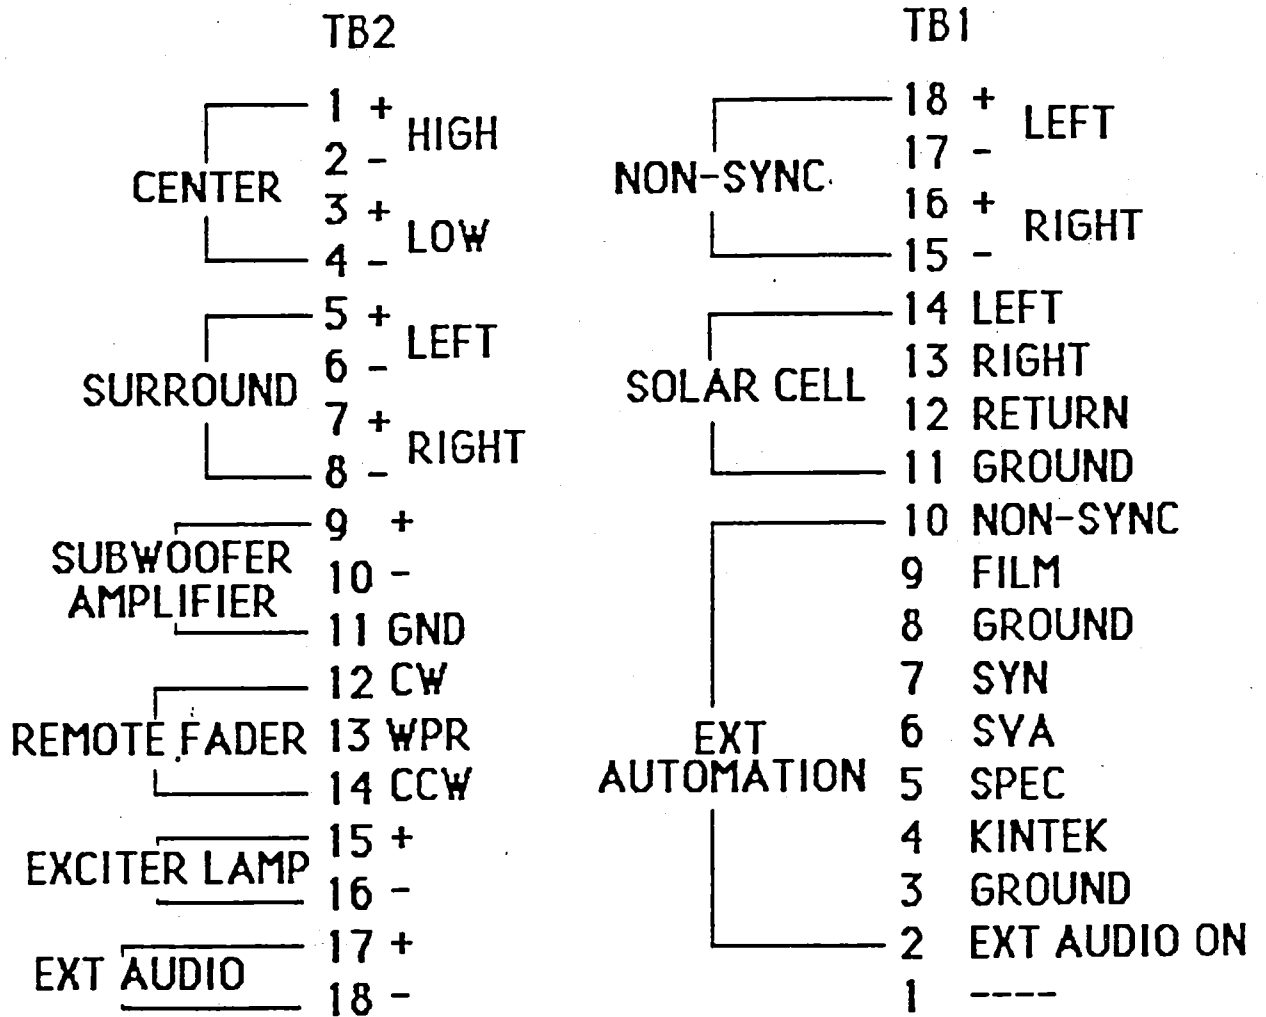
TB2

CENTER
1 + HIGH
2 -
3 + LOW
4 -

SURROUND
5 + LEFT
6 -
7 + RIGHT
8 -

SUBWOOFER AMPLIFIER
9 +
10 -
11 GND

REMOTE FADER
12 CW
13 WPR
14 CCW

EXCITER LAMP
15 +
16 -

EXT AUDIO
17 +
18 -

TB1

NON-SYNC
18 + LEFT
17 -
16 + RIGHT
15 -

SOLAR CELL
14 LEFT
13 RIGHT
12 RETURN
11 GROUND

EXT AUTOMATION
10 NON-SYNC
9 FILM
8 GROUND
7 SYN
6 SYA
5 SPEC
4 KINTEK
3 GROUND
2 EXT AUDIO ON
1 ----